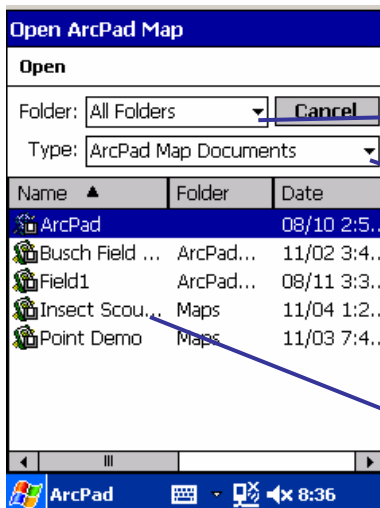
Open ArcPad Map

Open

Folder: All Folders

Cancel

Type: ArcPad Map Documents

| Name ▲ | Folder | Date |
|---|---|---|
| ArcPad | | 08/10 2:5... |
| Busch Field ... | ArcPad... | 11/02 3:4... |
| Field1 | ArcPad... | 08/11 3:3... |
| Insect Scou... | Maps | 11/04 1:2... |
| Point Demo | Maps | 11/03 7:4... |

ArcPad 8:36